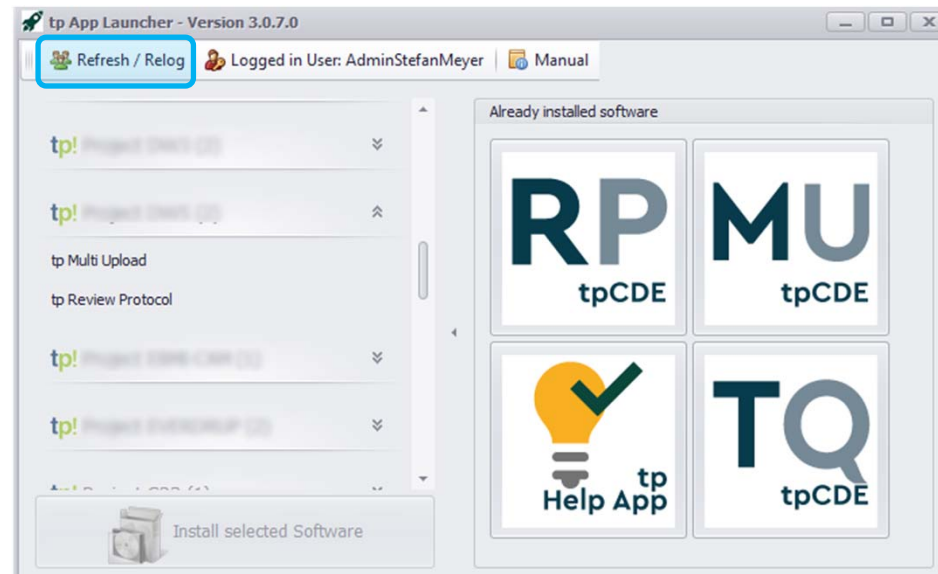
tp App Launcher - Version 3.0.7.0

Refresh / Relog | Logged in User: AdminStefanMeyer | Manual

tp! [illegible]

tp! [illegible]

tp Multi Upload

tp Review Protocol

tp! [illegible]

tp! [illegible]

tp! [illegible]

Install selected Software

Already installed software

RP tpCDE

MU tpCDE

tp Help App

TQ tpCDE